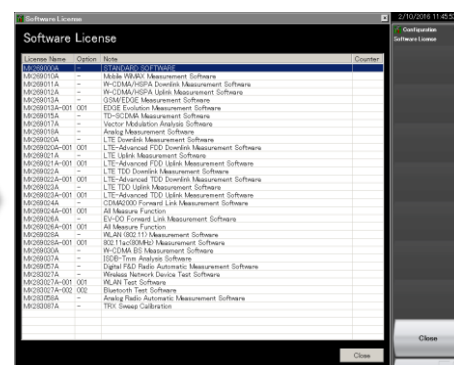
Software License

Software License

| License Name | Option | Note | Counter |
|---|---|---|---|
| MX269000A | - | STANDARD SOFTWARE | |
| MX269010A | - | Mobile WiMAX Measurement Software | |
| MX269011A | - | W-CDMA/HSPA Downlink Measurement Software | |
| MX269012A | - | W-CDMA/HSPA Uplink Measurement Software | |
| MX269013A | - | GSM/EDGE Measurement Software | |
| MX269013A-001 | 001 | EDGE Evolution Measurement Software | |
| MX269015A | - | TD-SCDMA Measurement Software | |
| MX269017A | - | Vector Modulation Analysis Software | |
| MX269018A | - | Analog Measurement Software | |
| MX269020A | - | LTE Downlink Measurement Software | |
| MX269020A-001 | 001 | LTE-Advanced FDD Downlink Measurement Software | |
| MX269021A | - | LTE Uplink Measurement Software | |
| MX269021A-001 | 001 | LTE-Advanced FDD Uplink Measurement Software | |
| MX269022A | - | LTE TDD Downlink Measurement Software | |
| MX269022A-001 | 001 | LTE-Advanced TDD Downlink Measurement Software | |
| MX269023A | - | LTE TDD Uplink Measurement Software | |
| MX269023A-001 | 001 | LTE-Advanced TDD Uplink Measurement Software | |
| MX269024A | - | CDMA2000 Forward Link Measurement Software | |
| MX269024A-001 | 001 | All Measure Function | |
| MX269026A | - | EV-DO Forward Link Measurement Software | |
| MX269026A-001 | 001 | All Measure Function | |
| MX269028A | - | WLAN (802.11) Measurement Software | |
| MX269028A-001 | 001 | 802.11ac(80MHz) Measurement Software | |
| MX269030A | - | W-CDMA BS Measurement Software | |
| MX269036A | - | ISDB-Tmm Analysis Software | |
| MX269057A | - | Digital F&D Radio Automatic Measurement Software | |
| MX283027A | - | Wireless Network Device Test Software | |
| MX283027A-001 | 001 | WLAN Test Software | |
| MX283027A-002 | 002 | Bluetooth Test Software | |
| MX283058A | - | Analog Radio Automatic Measurement Software | |
| MX283087A | - | TRX Sweep Calibration | |

Close

2/10/2016 11:45

Configuration
Software License

Close